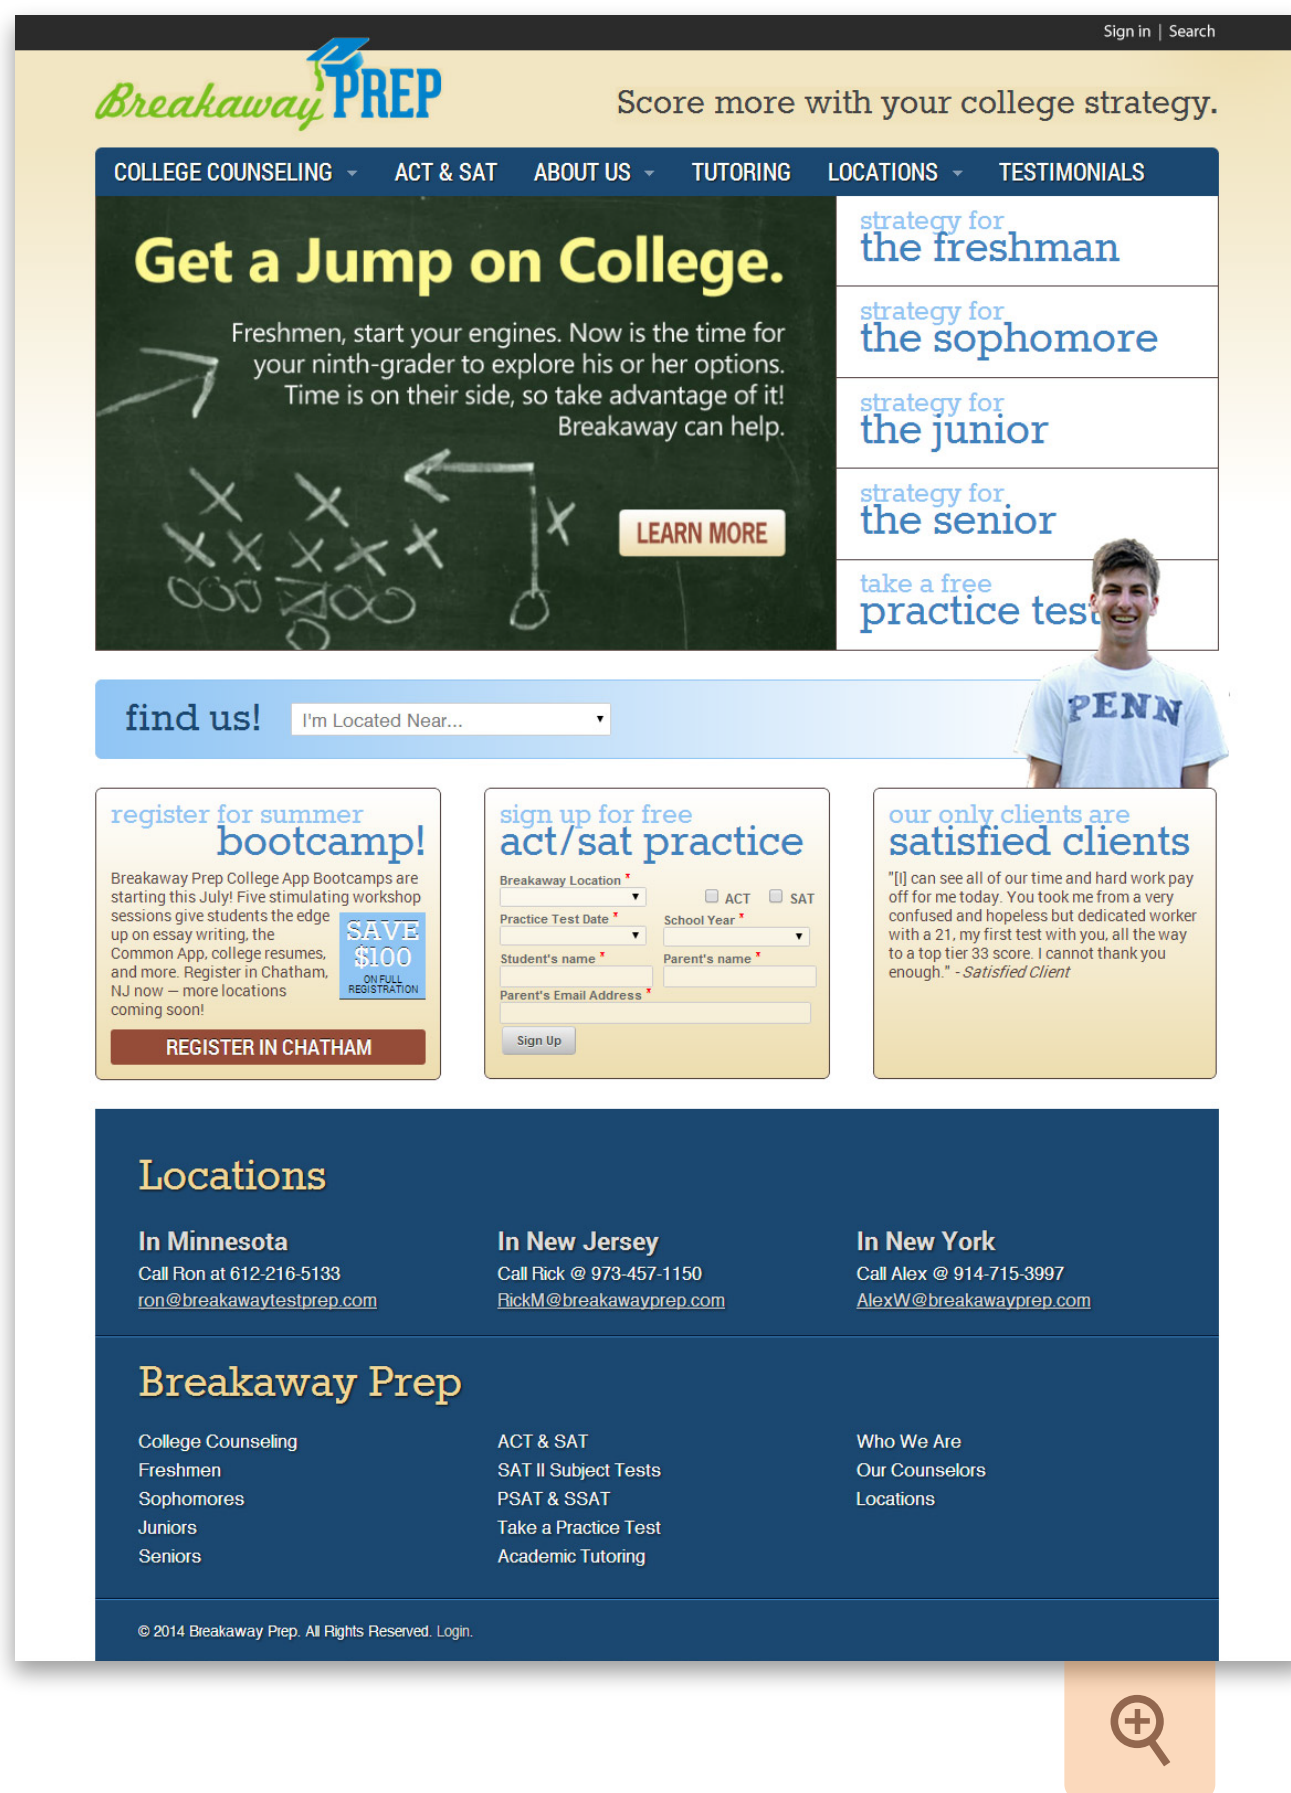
Sign in | Search

Breakaway PREP

Score more with your college strategy.

COLLEGE COUNSELING ACT & SAT ABOUT US TUTORING LOCATIONS TESTIMONIALS

Get a Jump on College.

Freshmen, start your engines. Now is the time for your ninth-grader to explore his or her options. Time is on their side, so take advantage of it! Breakaway can help.

LEARN MORE

strategy for the freshman

strategy for the sophomore

strategy for the junior

strategy for the senior

take a free practice test

PENN

find us!

I'm Located Near...

register for summer bootcamp!

Breakaway Prep College App Bootcamps are starting this July! Five stimulating workshop sessions give students the edge up on essay writing, the Common App, college resumes, and more. Register in Chatham, NJ now — more locations coming soon!

SAVE $100 ON FULL REGISTRATION

REGISTER IN CHATHAM

sign up for free act/sat practice

Breakaway Location *

ACT SAT

Practice Test Date *

School Year *

Student's name *

Parent's name *

Parent's Email Address *

Sign Up

our only clients are satisfied clients

"[I] can see all of our time and hard work pay off for me today. You took me from a very confused and hopeless but dedicated worker with a 21, my first test with you, all the way to a top tier 33 score. I cannot thank you enough." - Satisfied Client

Locations

In Minnesota
Call Ron at 612-216-5133
ron@breakawaytestprep.com

In New Jersey
Call Rick @ 973-457-1150
RickM@breakawayprep.com

In New York
Call Alex @ 914-715-3997
AlexW@breakawayprep.com

Breakaway Prep

College Counseling
Freshmen
Sophomores
Juniors
Seniors

ACT & SAT
SAT II Subject Tests
PSAT & SSAT
Take a Practice Test
Academic Tutoring

Who We Are
Our Counselors
Locations

© 2014 Breakaway Prep. All Rights Reserved. Login.